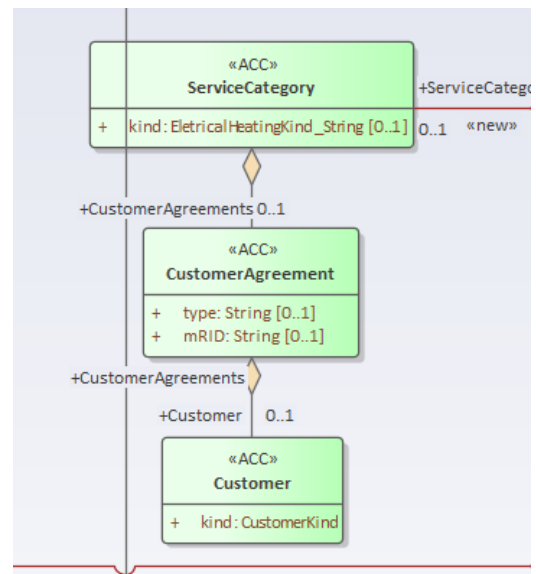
«ACC»
ServiceCategory

+ kind: EletricalHeatingKind_String [0..1]

+ServiceCatego

0..1 «new»

+CustomerAgreements 0..1

«ACC»
CustomerAgreement

+ type: String [0..1]
+ mRID: String [0..1]

+CustomerAgreements

+Customer 0..1

«ACC»
Customer

+ kind: CustomerKind